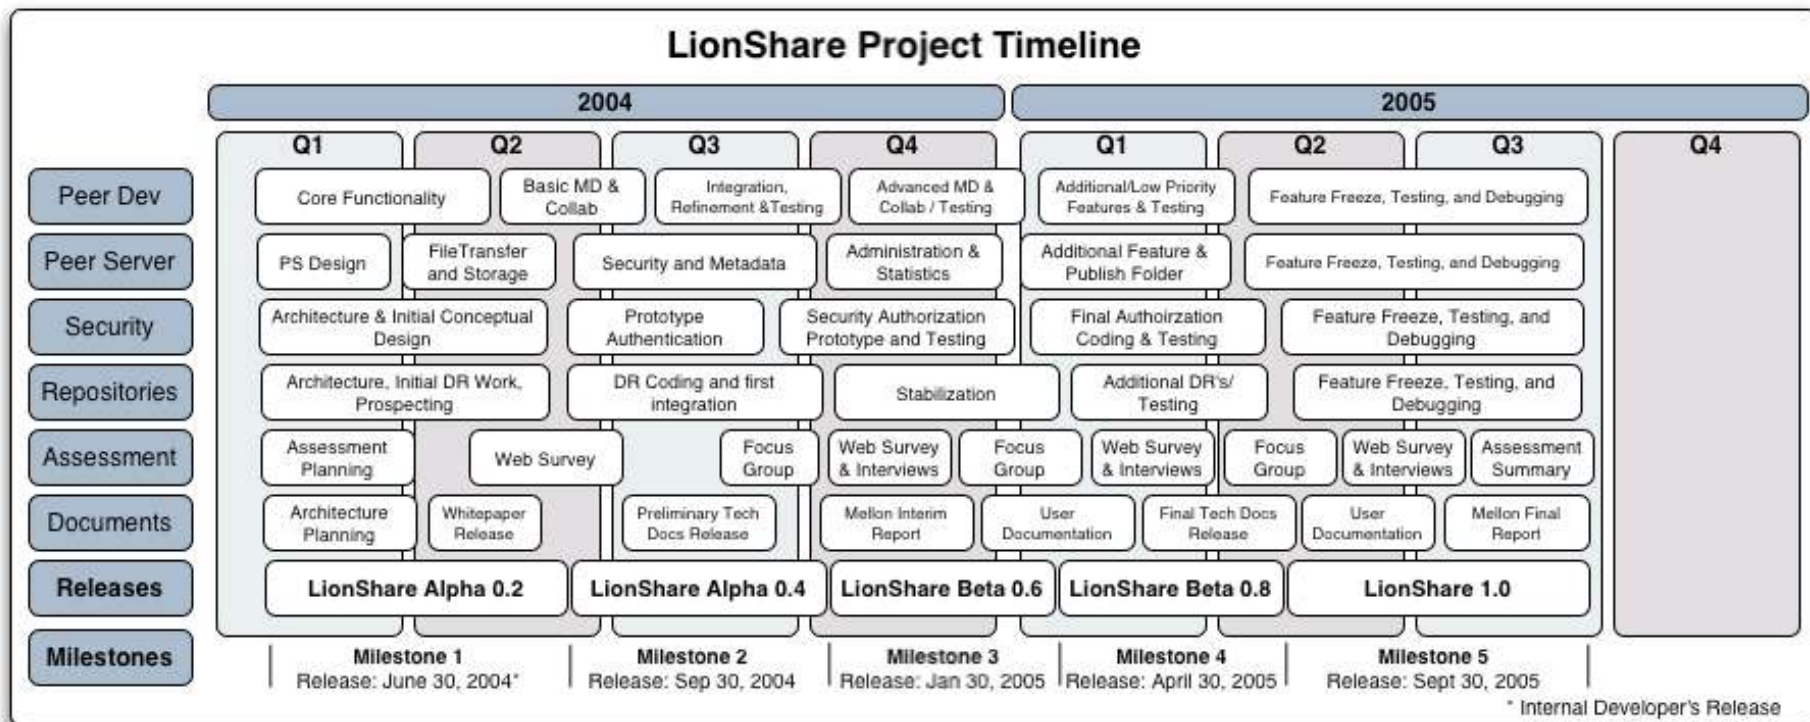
LionShare Project Timeline

2004

2005

Q1 Q2 Q3 Q4 Q1 Q2 Q3 Q4

Peer Dev
Core Functionality
Basic MD & Collab
Integration, Refinement &Testing
Advanced MD & Collab / Testing
Additional/Low Priority Features & Testing
Feature Freeze, Testing, and Debugging

Peer Server
PS Design
FileTransfer and Storage
Security and Metadata
Administration & Statistics
Additional Feature & Publish Folder
Feature Freeze, Testing, and Debugging

Security
Architecture & Initial Conceptual Design
Prototype Authentication
Security Authorization Prototype and Testing
Final Authoirzation Coding & Testing
Feature Freeze, Testing, and Debugging

Repositories
Architecture, Initial DR Work, Prospecting
DR Coding and first integration
Stabilization
Additional DR's/ Testing
Feature Freeze, Testing, and Debugging

Assessment
Assessment Planning
Web Survey
Focus Group
Web Survey & Interviews
Focus Group
Web Survey & Interviews
Focus Group
Web Survey & Interviews
Assessment Summary

Documents
Architecture Planning
Whitepaper Release
Preliminary Tech Docs Release
Mellon Interim Report
User Documentation
Final Tech Docs Release
User Documentation
Mellon Final Report

Releases
LionShare Alpha 0.2
LionShare Alpha 0.4
LionShare Beta 0.6
LionShare Beta 0.8
LionShare 1.0

Milestones
Milestone 1 Release: June 30, 2004*
Milestone 2 Release: Sep 30, 2004
Milestone 3 Release: Jan 30, 2005
Milestone 4 Release: April 30, 2005
Milestone 5 Release: Sept 30, 2005

* Internal Developer's Release